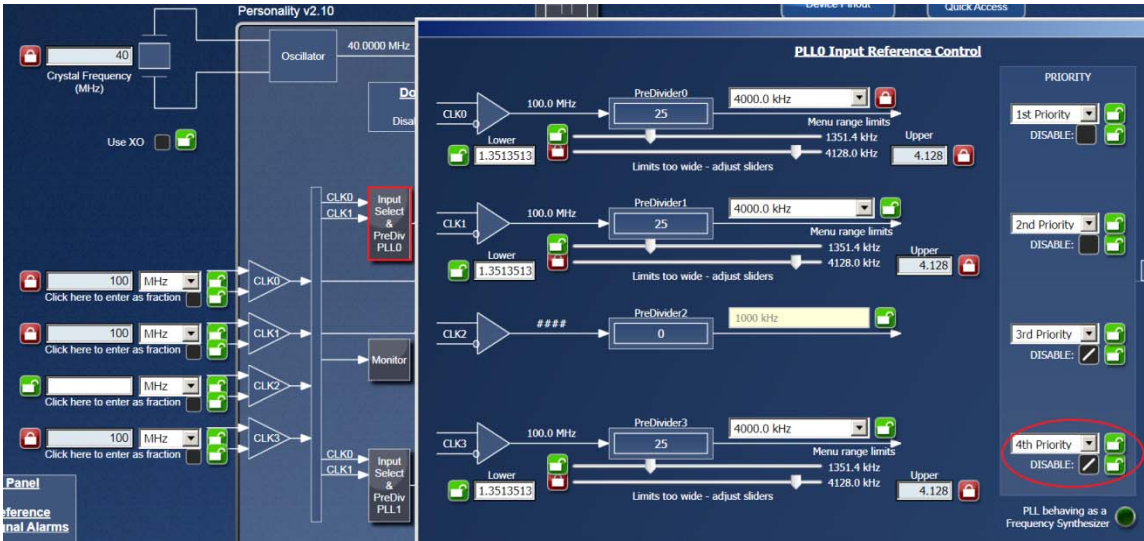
Personality v2.10

Device Pinout

Quick Access

40

Crystal Frequency (MHz)

Oscillator

40.0000 MHz

Do

Disa

Use XO

CLK0

CLK1

Input Select & PreDiv PLL0

100 MHz

Click here to enter as fraction

CLK0

100 MHz

Click here to enter as fraction

CLK1

Monitor

MHz

Click here to enter as fraction

CLK2

100 MHz

Click here to enter as fraction

CLK3

CLK0

CLK1

Input Select & PreDiv PLL1

Panel

eference

nal Alarms

PLL0 Input Reference Control

CLK0

100.0 MHz

PreDivider0

25

4000.0 kHz

Menu range limits

1351.4 kHz

4128.0 kHz

Lower

1.3513513

Limits too wide - adjust sliders

Upper

4.128

CLK1

100.0 MHz

PreDivider1

25

4000.0 kHz

Menu range limits

1351.4 kHz

4128.0 kHz

Lower

1.3513513

Limits too wide - adjust sliders

Upper

4.128

CLK2

####

PreDivider2

0

1000 kHz

CLK3

100.0 MHz

PreDivider3

25

4000.0 kHz

Menu range limits

1351.4 kHz

4128.0 kHz

Lower

1.3513513

Limits too wide - adjust sliders

Upper

4.128

PRIORITY

1st Priority

DISABLE:

2nd Priority

DISABLE:

3rd Priority

DISABLE:

4th Priority

DISABLE:

PLL behaving as a Frequency Synthesizer